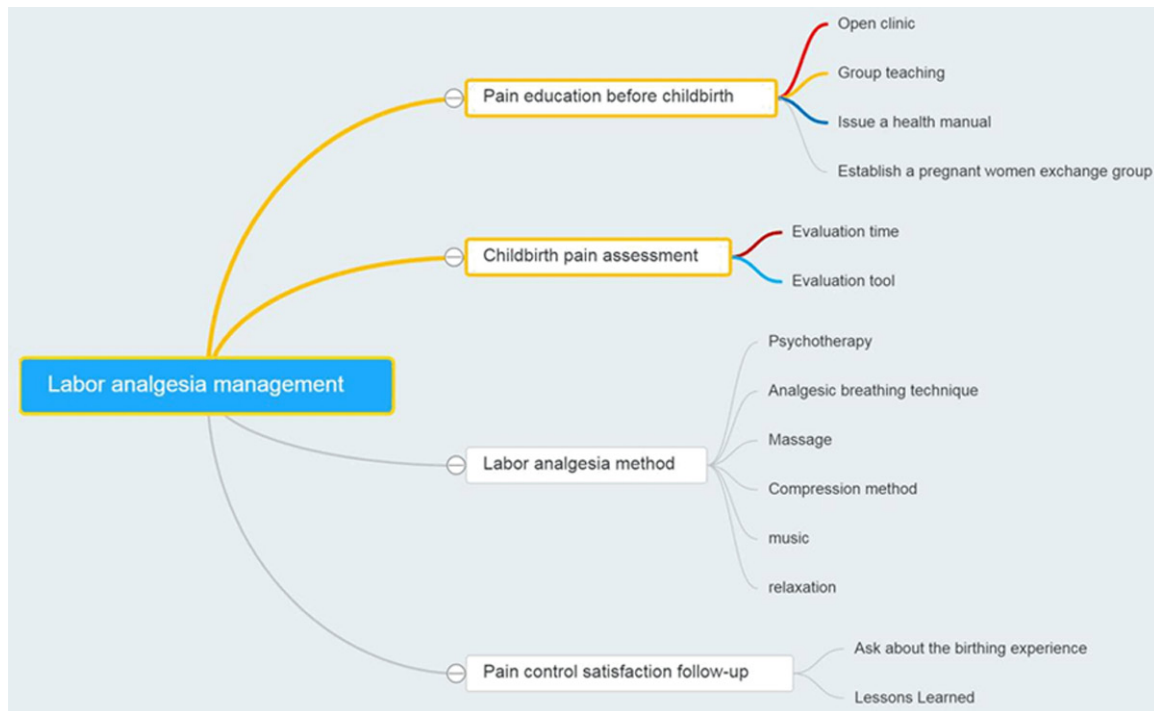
Labor analgesia management

Pain education before childbirth
Open clinic
Group teaching
Issue a health manual
Establish a pregnant women exchange group

Childbirth pain assessment
Evaluation time
Evaluation tool

Labor analgesia method
Psychotherapy
Analgesic breathing technique
Massage
Compression method
music
relaxation

Pain control satisfaction follow-up
Ask about the birthing experience
Lessons Learned